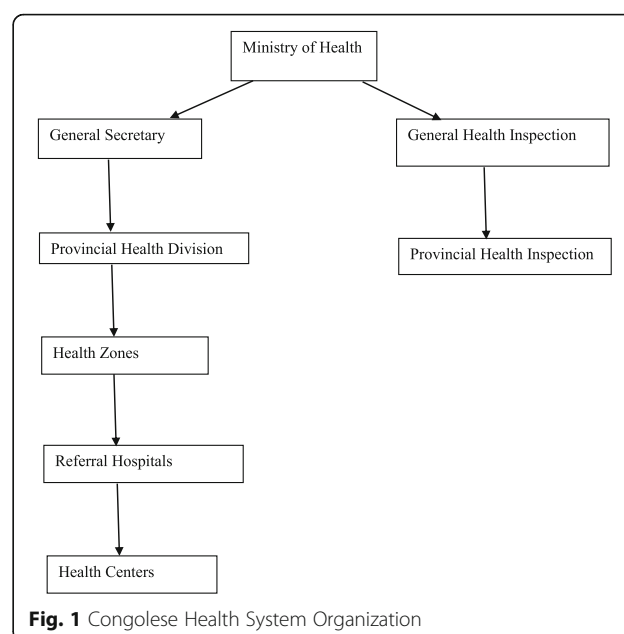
Ministry of Health

General Secretary

General Health Inspection

Provincial Health Division

Provincial Health Inspection

Health Zones

Referral Hospitals

Health Centers

**Fig. 1** Congolese Health System Organization